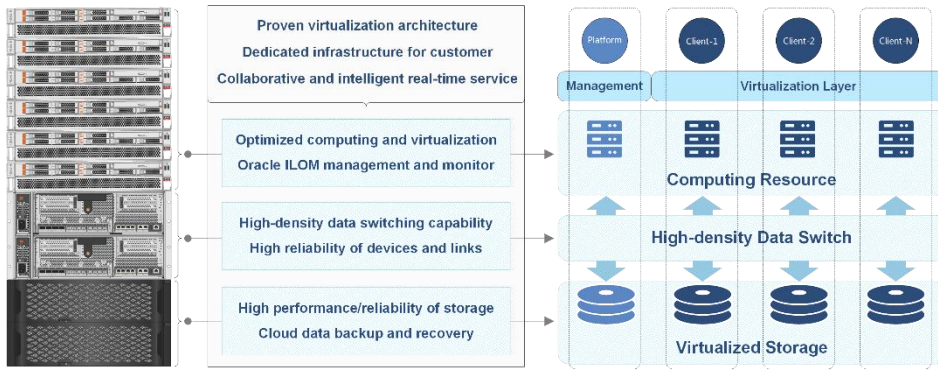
Proven virtualization architecture
Dedicated infrastructure for customer
Collaborative and intelligent real-time service

Optimized computing and virtualization
Oracle ILOM management and monitor

High-density data switching capability
High reliability of devices and links

High performance/reliability of storage
Cloud data backup and recovery

Platform
Client-1
Client-2
Client-N

Management
Virtualization Layer

Computing Resource

High-density Data Switch

Virtualized Storage